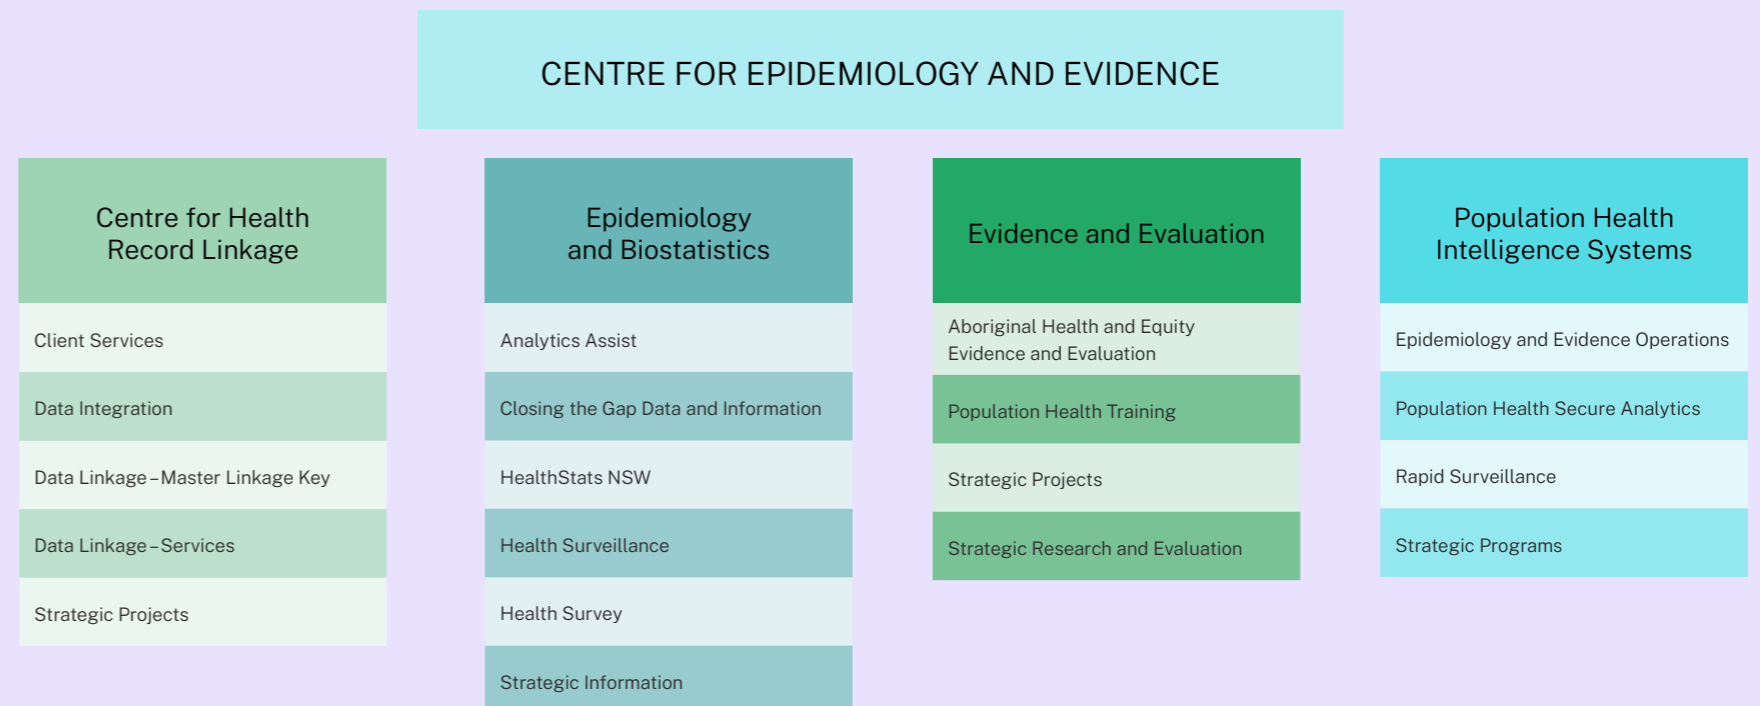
CENTRE FOR EPIDEMIOLOGY AND EVIDENCE

Centre for Health Record Linkage

Client Services

Data Integration

Data Linkage – Master Linkage Key

Data Linkage – Services

Strategic Projects

Epidemiology and Biostatistics

Analytics Assist

Closing the Gap Data and Information

HealthStats NSW

Health Surveillance

Health Survey

Strategic Information

Evidence and Evaluation

Aboriginal Health and Equity Evidence and Evaluation

Population Health Training

Strategic Projects

Strategic Research and Evaluation

Population Health Intelligence Systems

Epidemiology and Evidence Operations

Population Health Secure Analytics

Rapid Surveillance

Strategic Programs